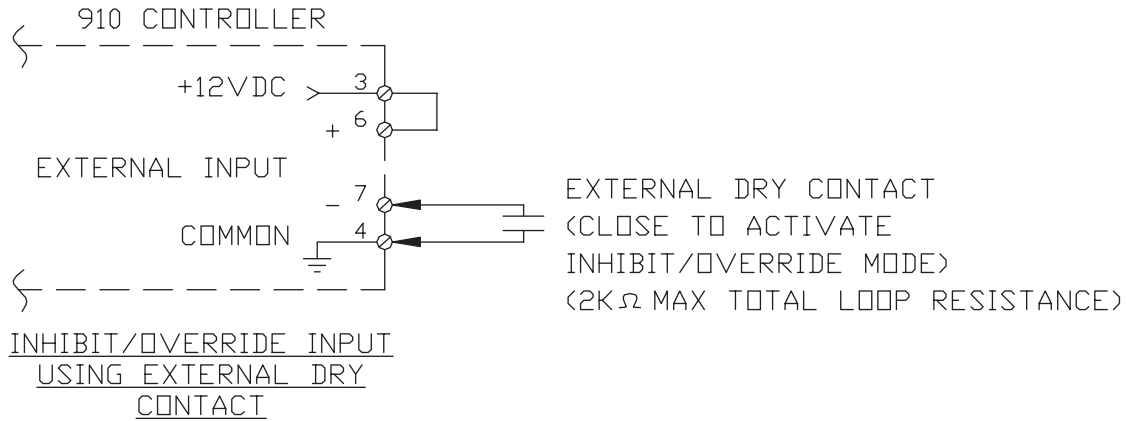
910 CONTROLLER

+12VDC 3

+ 6

EXTERNAL INPUT

– 7

COMMON 4

EXTERNAL DRY CONTACT
(CLOSE TO ACTIVATE
INHIBIT/OVERRIDE MODE)
(2K$\Omega$ MAX TOTAL LOOP RESISTANCE)

INHIBIT/OVERRIDE INPUT
USING EXTERNAL DRY
CONTACT